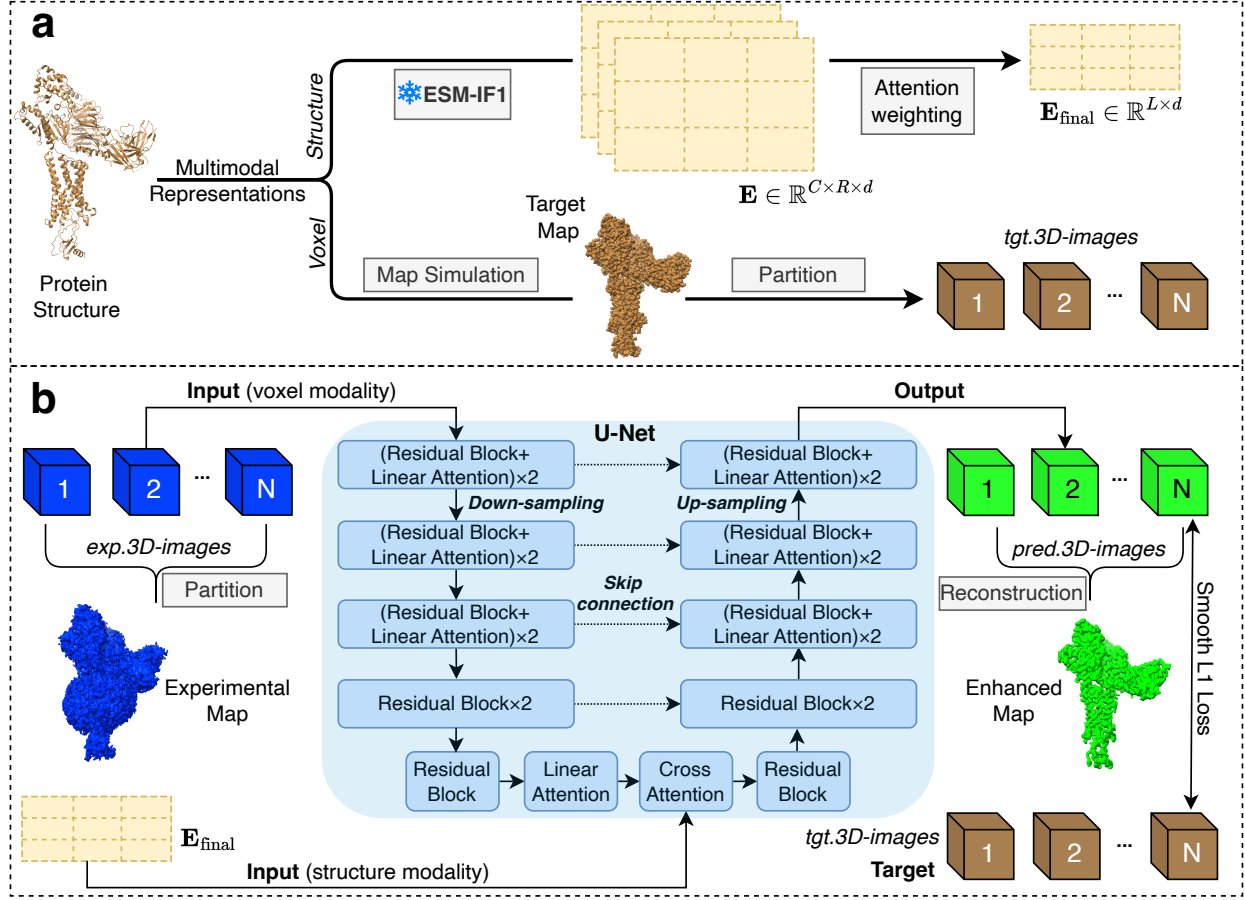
a

Protein Structure

Multimodal Representations

Structure

ESM-IF1

$\mathbf{E} \in \mathbb{R}^{C\times R\times d}$

Attention weighting

$\mathbf{E}_{\text{final}} \in \mathbb{R}^{L\times d}$

Voxel

Map Simulation

Target Map

Partition

tgt.3D-images

1 2 ... N

b

Input (voxel modality)

1 2 ... N

exp.3D-images

Partition

Experimental Map

U-Net

(Residual Block+ Linear Attention)×2

Down-sampling

(Residual Block+ Linear Attention)×2

(Residual Block+ Linear Attention)×2

Residual Block×2

Residual Block

Linear Attention

Cross Attention

Residual Block

Residual Block×2

(Residual Block+ Linear Attention)×2

Skip connection

(Residual Block+ Linear Attention)×2

Up-sampling

(Residual Block+ Linear Attention)×2

Output

1 2 ... N

pred.3D-images

Reconstruction

Enhanced Map

Smooth L1 Loss

$\mathbf{E}_{\text{final}}$

Input (structure modality)

tgt.3D-images

Target

1 2 ... N